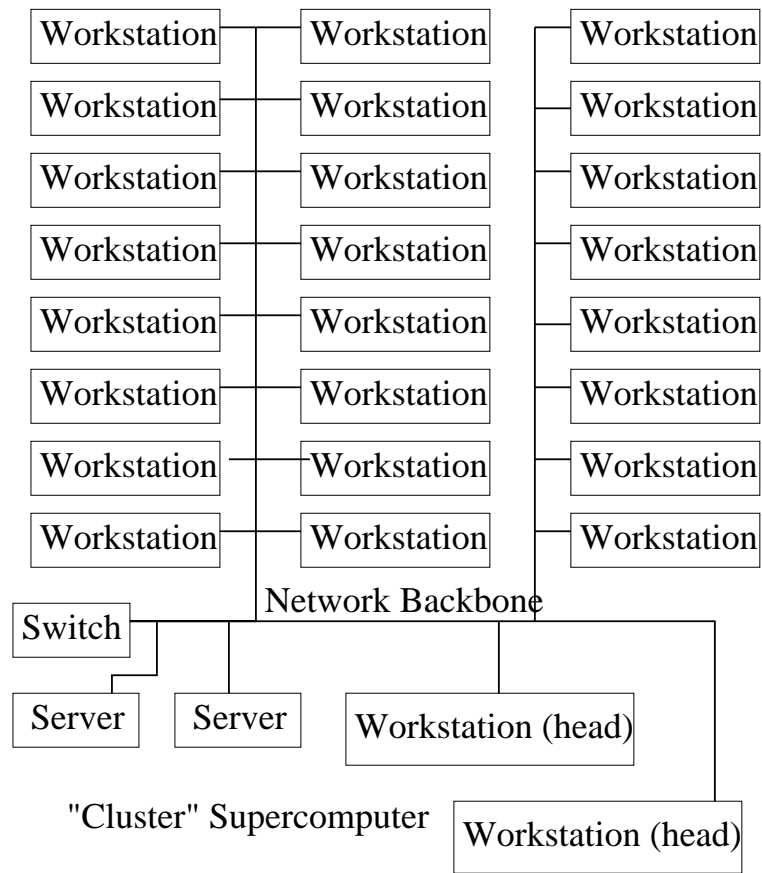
Workstation Workstation Workstation
Workstation Workstation Workstation
Workstation Workstation Workstation
Workstation Workstation Workstation
Workstation Workstation Workstation
Workstation Workstation Workstation
Workstation Workstation Workstation
Workstation Workstation Workstation

Network Backbone

Switch

Server Server Workstation (head)

"Cluster" Supercomputer

Workstation (head)